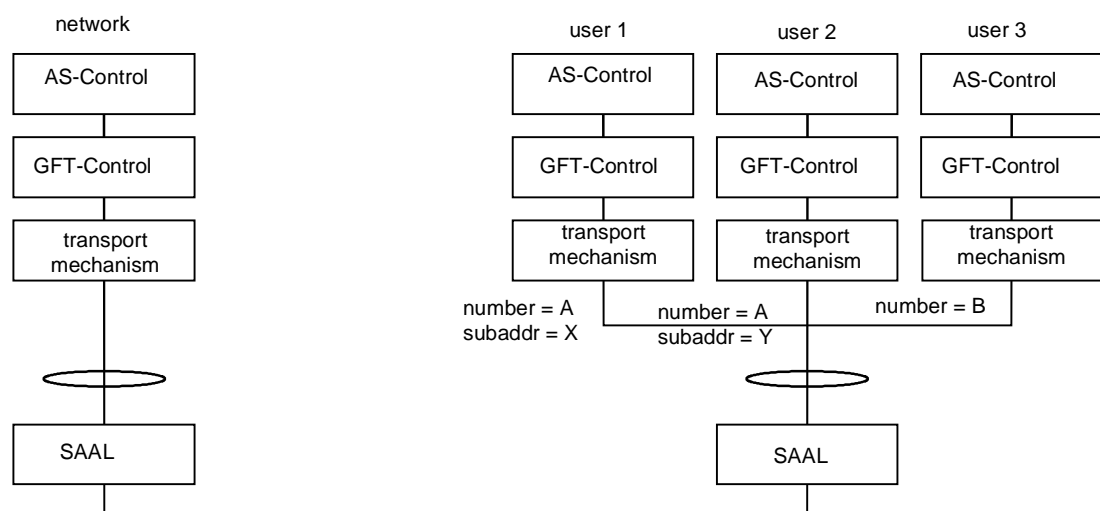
network

AS-Control

GFT-Control

transport mechanism

SAAL

user 1

user 2

user 3

AS-Control

AS-Control

AS-Control

GFT-Control

GFT-Control

GFT-Control

transport mechanism

transport mechanism

transport mechanism

number = A
subaddr = X

number = A
subaddr = Y

number = B

SAAL